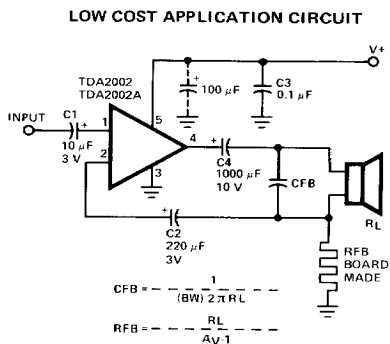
LOW COST APPLICATION CIRCUIT

V+

TDA2002
TDA2002A

100 $\mu$F

C3
0.1 $\mu$F

INPUT

C1
10 $\mu$F
3 V

1

2

5

4

3

C4
1000 $\mu$F
10 V

CFB

RL

C2
220 $\mu$F
3V

RFB
BOARD
MADE

$CFB = \frac{1}{(BW)\,2\pi RL}$

$RFB = \frac{RL}{A_V\text{-}1}$